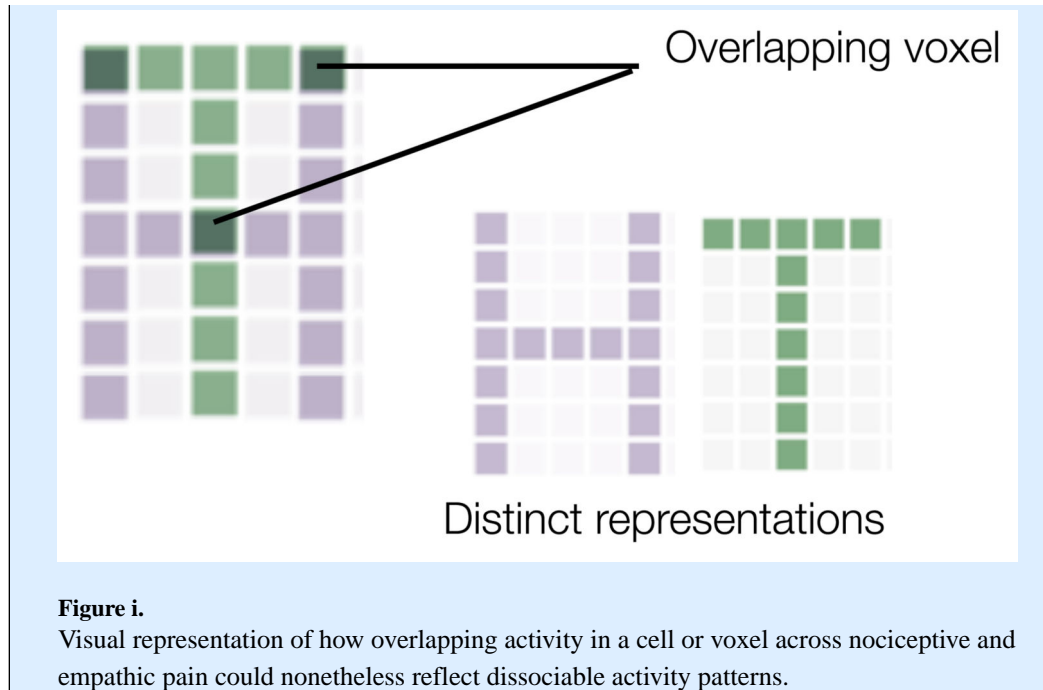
Overlapping voxel

Distinct representations

**Figure i.**

Visual representation of how overlapping activity in a cell or voxel across nociceptive and empathic pain could nonetheless reflect dissociable activity patterns.